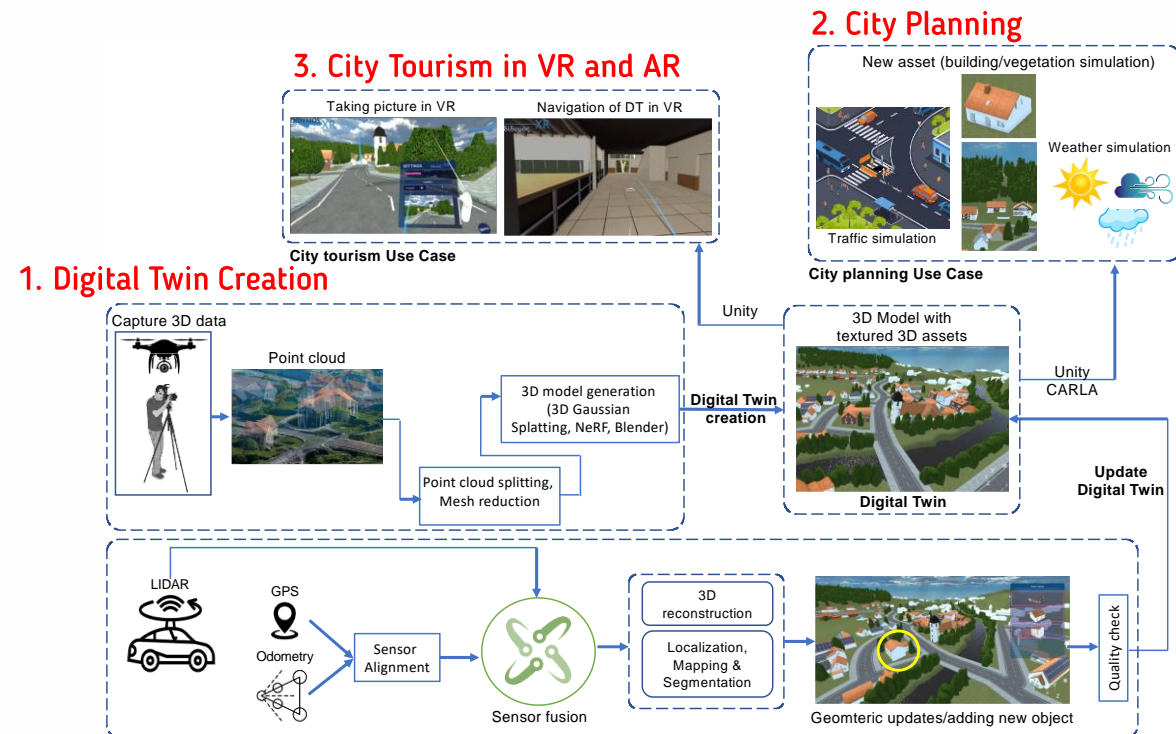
3. City Tourism in VR and AR

Taking picture in VR

Navigation of DT in VR

City tourism Use Case

2. City Planning

New asset (building/vegetation simulation)

Weather simulation

Traffic simulation

City planning Use Case

1. Digital Twin Creation

Capture 3D data

Point cloud

3D model generation (3D Gaussian Splatting, NeRF, Blender)

Point cloud splitting, Mesh reduction

Digital Twin creation

Unity

3D Model with textured 3D assets

Digital Twin

Unity CARLA

Update Digital Twin

LIDAR

GPS

Odometry

Sensor Alignment

Sensor fusion

3D reconstruction

Localization, Mapping & Segmentation

Geomteric updates/adding new object

Quality check